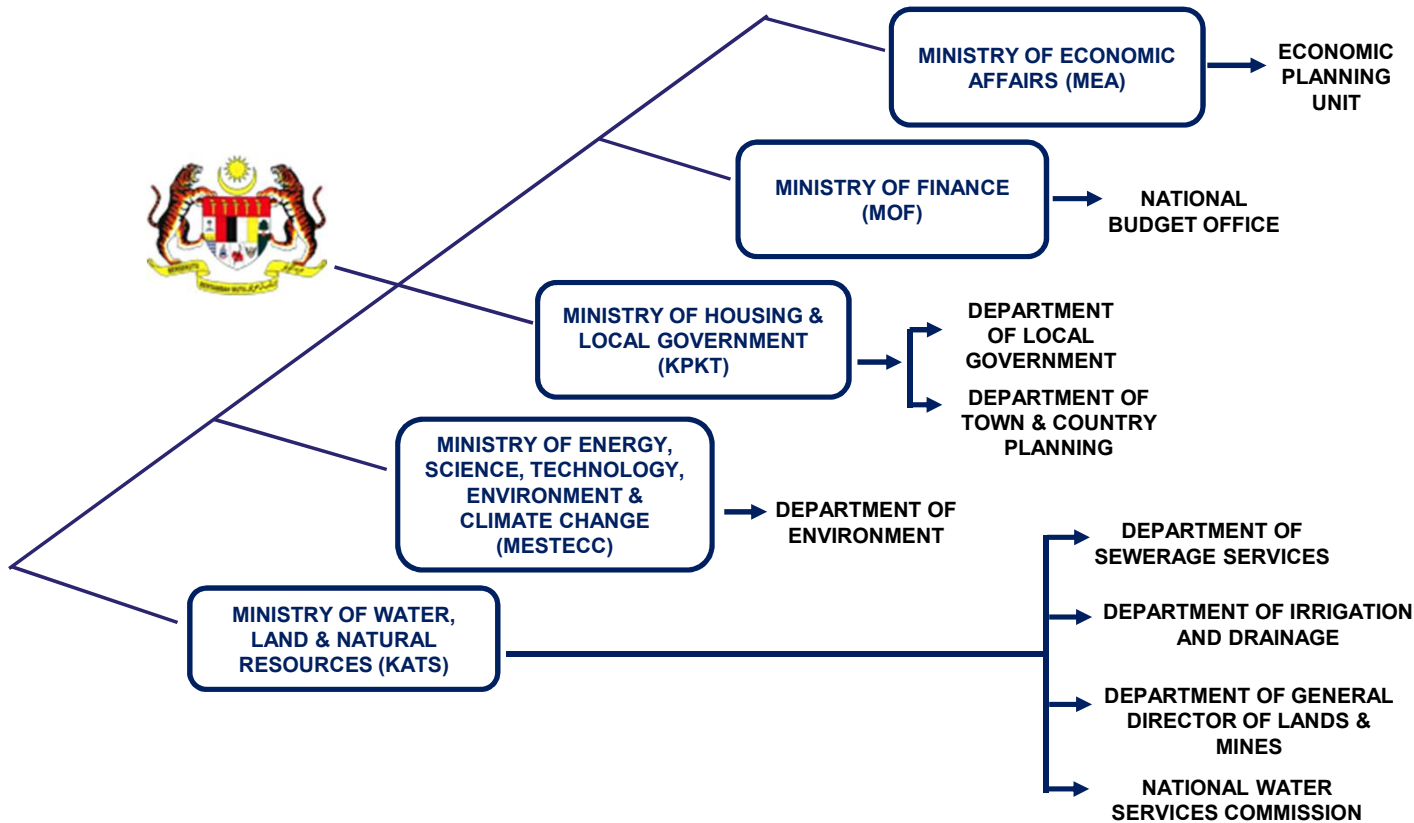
MINISTRY OF ECONOMIC AFFAIRS (MEA)

ECONOMIC PLANNING UNIT

MINISTRY OF FINANCE (MOF)

NATIONAL BUDGET OFFICE

MINISTRY OF HOUSING & LOCAL GOVERNMENT (KPKT)

DEPARTMENT OF LOCAL GOVERNMENT

DEPARTMENT OF TOWN & COUNTRY PLANNING

MINISTRY OF ENERGY, SCIENCE, TECHNOLOGY, ENVIRONMENT & CLIMATE CHANGE (MESTECC)

DEPARTMENT OF ENVIRONMENT

MINISTRY OF WATER, LAND & NATURAL RESOURCES (KATS)

DEPARTMENT OF SEWERAGE SERVICES

DEPARTMENT OF IRRIGATION AND DRAINAGE

DEPARTMENT OF GENERAL DIRECTOR OF LANDS & MINES

NATIONAL WATER SERVICES COMMISSION